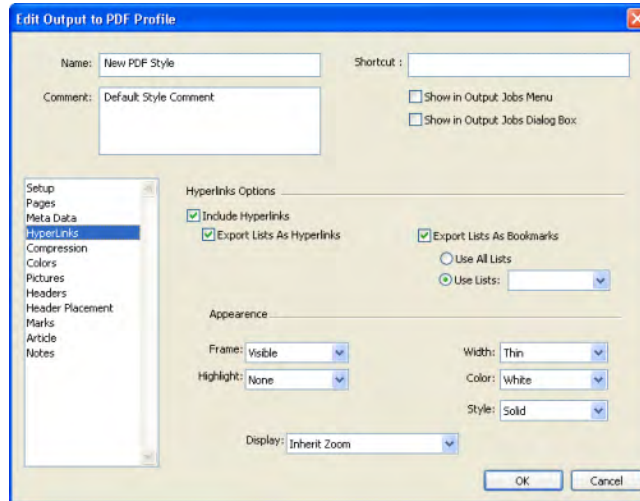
Edit Output to PDF Profile

Name: New PDF Style

Shortcut :

Comment: Default Style Comment

Show in Output Jobs Menu

Show in Output Jobs Dialog Box

Setup
Pages
Meta Data
HyperLinks
Compression
Colors
Pictures
Headers
Header Placement
Marks
Article
Notes

Hyperlinks Options

Include Hyperlinks

Export Lists As Hyperlinks

Export Lists As Bookmarks

Use All Lists

Use Lists:

Appearence

Frame: Visible

Width: Thin

Highlight: None

Color: White

Style: Solid

Display: Inherit Zoom

OK

Cancel